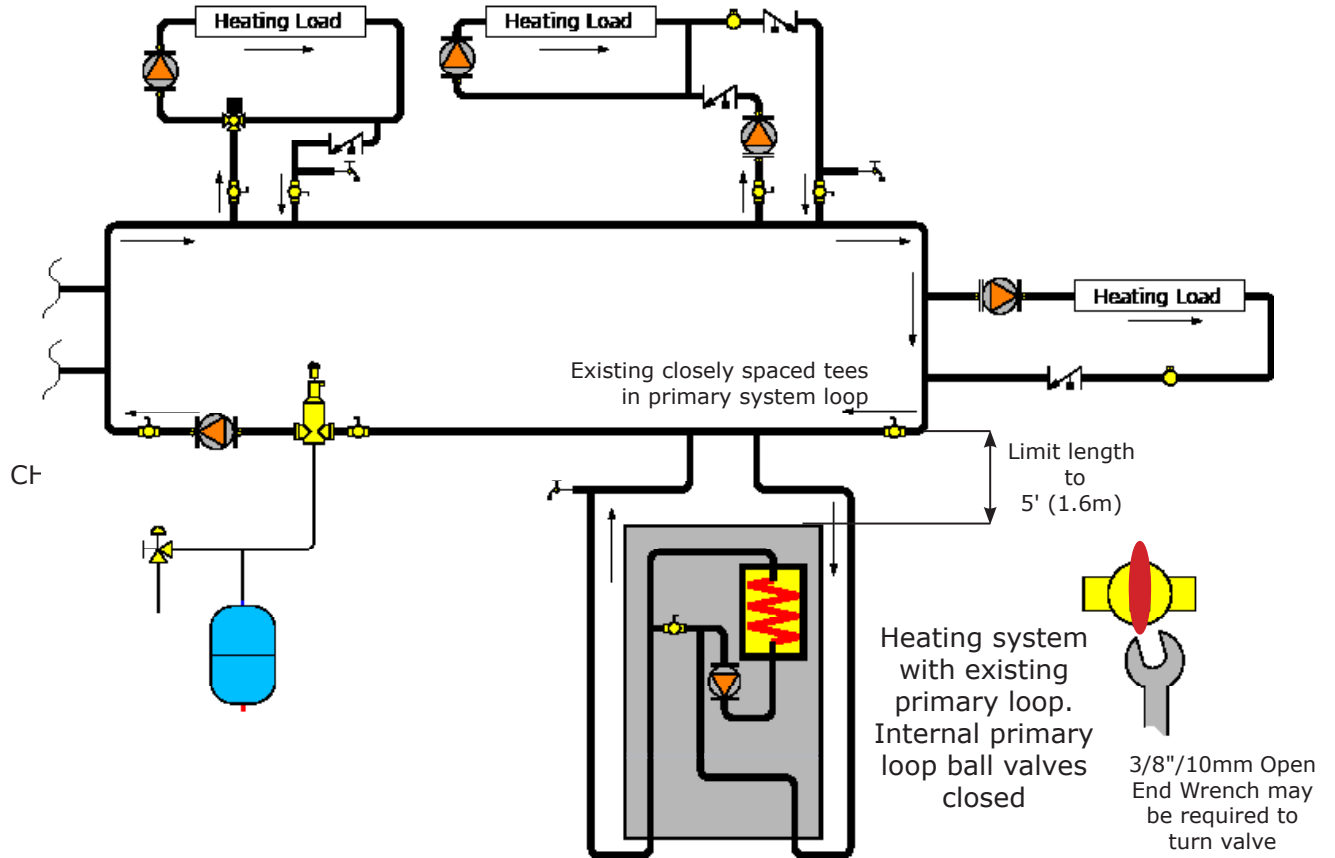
Heating Load

Heating Load

Heating Load

Existing closely spaced tees in primary system loop

Limit length to 5' (1.6m)

CH

Heating system with existing primary loop. Internal primary loop ball valves closed

3/8"/10mm Open End Wrench may be required to turn valve